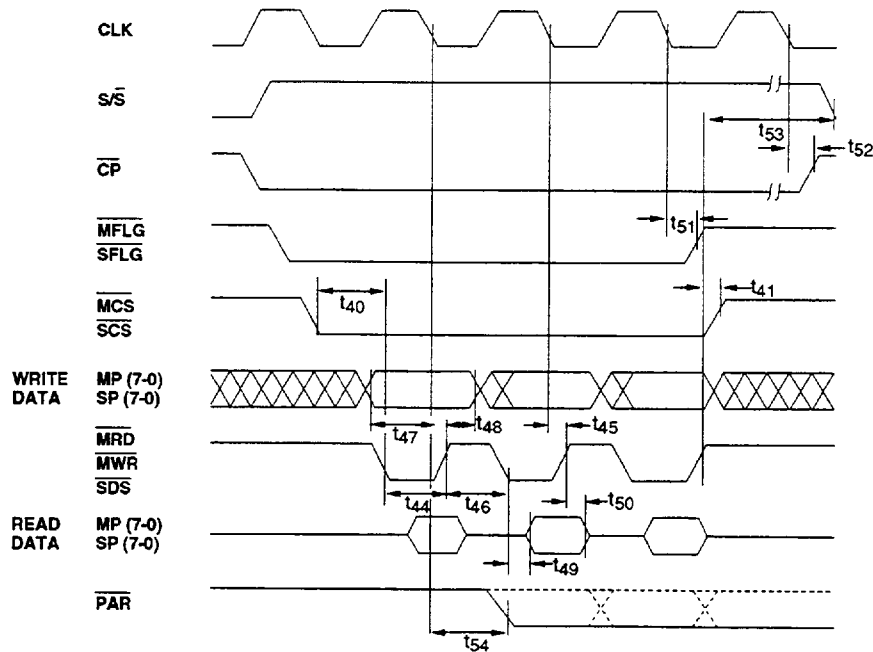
CLK

$S/\overline{S}$

$\overline{CP}$

$\overline{MFLG}$
$\overline{SFLG}$

$\overline{MCS}$
$\overline{SCS}$

WRITE DATA
MP (7-0)
SP (7-0)

$\overline{MRD}$
$\overline{MWR}$
$\overline{SDS}$

READ DATA
MP (7-0)
SP (7-0)

$\overline{PAR}$

$t_{53}$
$t_{52}$
$t_{51}$
$t_{40}$
$t_{41}$
$t_{47}$
$t_{48}$
$t_{45}$
$t_{44}$
$t_{46}$
$t_{50}$
$t_{49}$
$t_{54}$